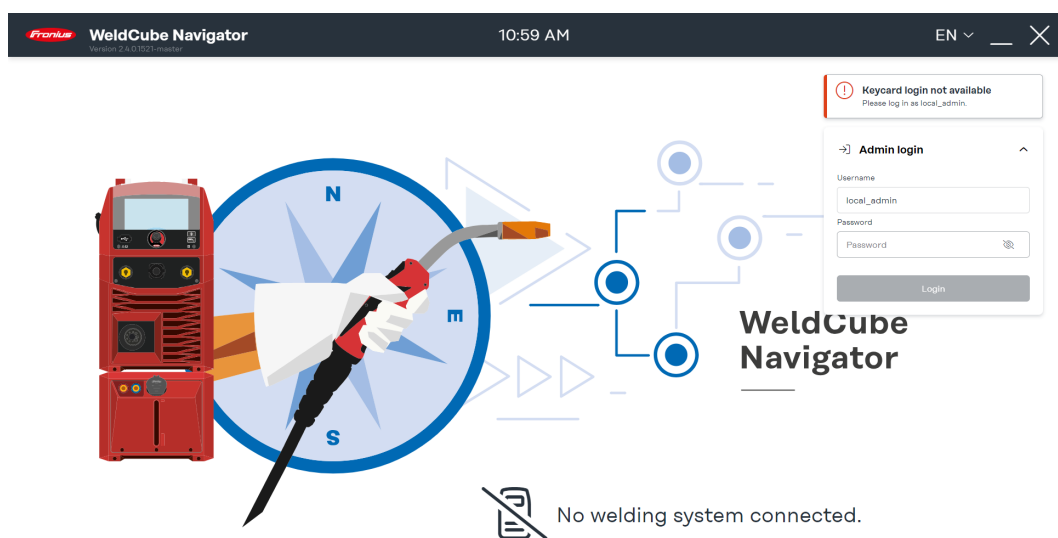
Fronius WeldCube Navigator
Version 2.4.0.1521-master

10:59 AM

EN

Keycard login not available
Please log in as local_admin.

Admin login

Username
local_admin

Password
Password

Login

N
E
S

WeldCube Navigator

No welding system connected.